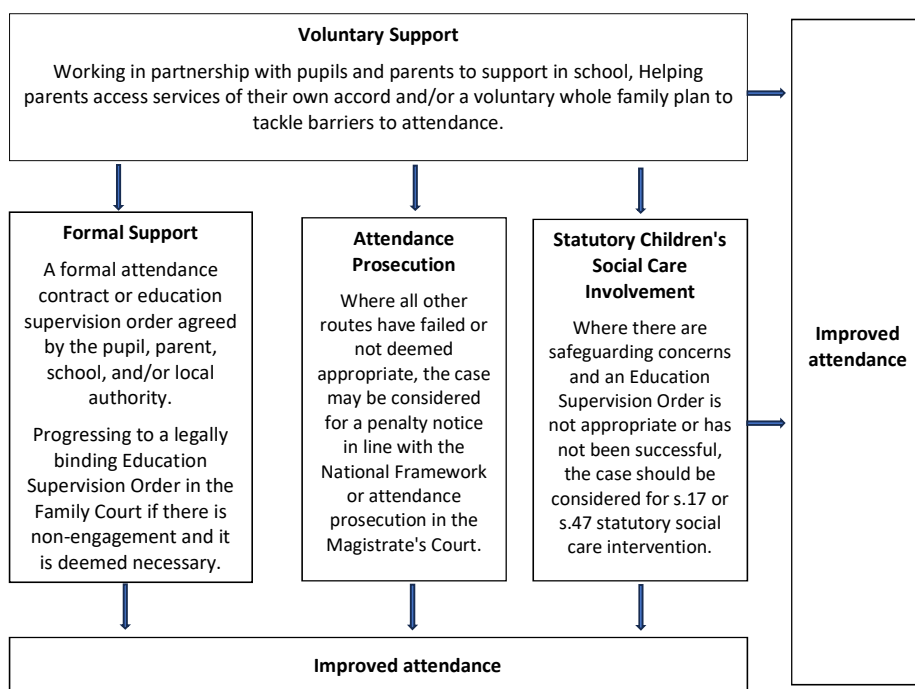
**Voluntary Support**

Working in partnership with pupils and parents to support in school, Helping parents access services of their own accord and/or a voluntary whole family plan to tackle barriers to attendance.

**Formal Support**

A formal attendance contract or education supervision order agreed by the pupil, parent, school, and/or local authority.

Progressing to a legally binding Education Supervision Order in the Family Court if there is non-engagement and it is deemed necessary.

**Attendance Prosecution**

Where all other routes have failed or not deemed appropriate, the case may be considered for a penalty notice in line with the National Framework or attendance prosecution in the Magistrate's Court.

**Statutory Children's Social Care Involvement**

Where there are safeguarding concerns and an Education Supervision Order is not appropriate or has not been successful, the case should be considered for s.17 or s.47 statutory social care intervention.

**Improved attendance**

**Improved attendance**